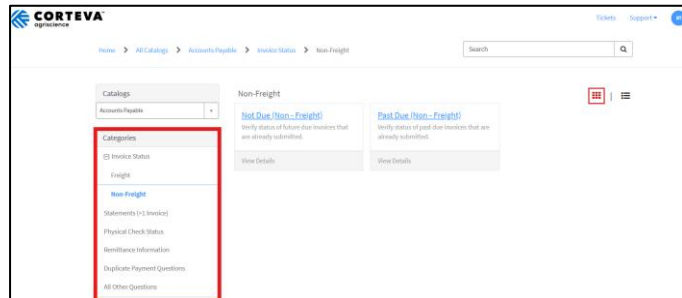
CORTEVA agriscience

Tickets Support

Home > All Catalogs > Accounts Payable > Invoice Status > Non-Freight

Search

Catalogs

Accounts Payable

Categories

⊟ Invoice Status

Freight

Non-Freight

Statements (>1 Invoice)

Physical Check Status

Remittance Information

Duplicate Payment Questions

All Other Questions

Non-Freight

Not Due (Non - Freight)

Verify status of future due invoices that are already submitted.

View Details

Past Due (Non - Freight)

Verify status of past due invoices that are already submitted.

View Details